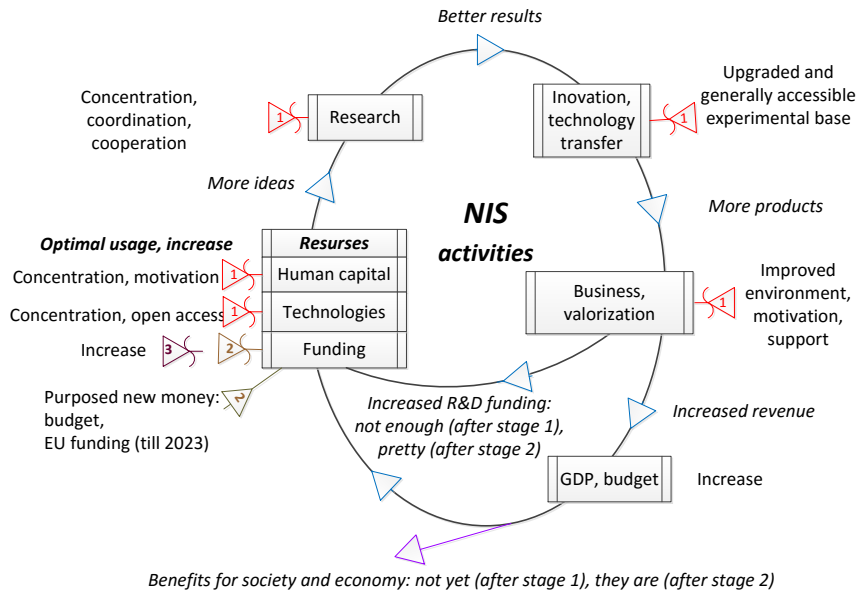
Better results

Concentration, coordination, cooperation

1

Research

Inovation, technology transfer

1

Upgraded and generally accessible experimental base

More ideas

NIS activities

More products

Optimal usage, increase

Resurses

Concentration, motivation

1

Human capital

Concentration, open access

1

Technologies

Increase

3

2

Funding

Business, valorization

1

Improved environment, motivation, support

Purposed new money: budget, EU funding (till 2023)

2

Increased R&D funding: not enough (after stage 1), pretty (after stage 2)

Increased revenue

GDP, budget

Increase

Benefits for society and economy: not yet (after stage 1), they are (after stage 2)